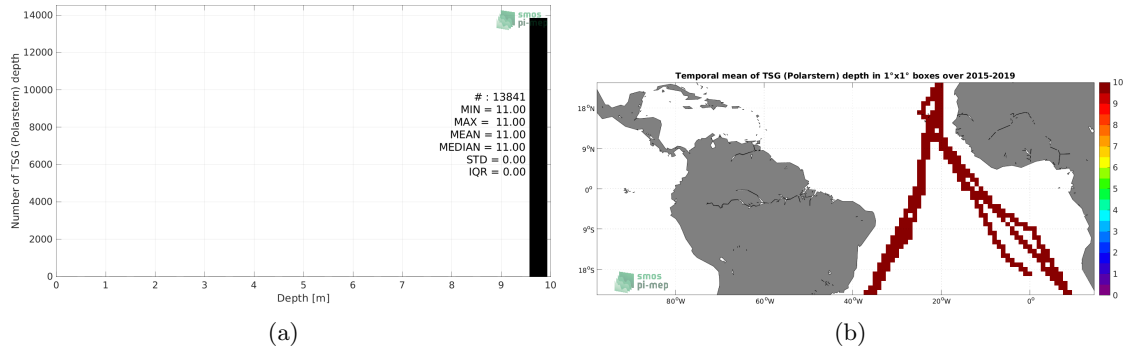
smos pi-mep

Number of TSG (Polarstern) depth

14000
12000
10000
8000
6000
4000
2000
0

# : 13841
MIN = 11.00
MAX = 11.00
MEAN = 11.00
MEDIAN = 11.00
STD = 0.00
IQR = 0.00

0 1 2 3 4 5 6 7 8 9 10
Depth [m]

(a)

Temporal mean of TSG (Polarstern) depth in 1°x1° boxes over 2015-2019

18°N
9°N
0°
9°S
18°S

80°W 60°W 40°W 20°W 0°

smos pi-mep

10
9
8
7
6
5
4
3
2
1
0

(b)